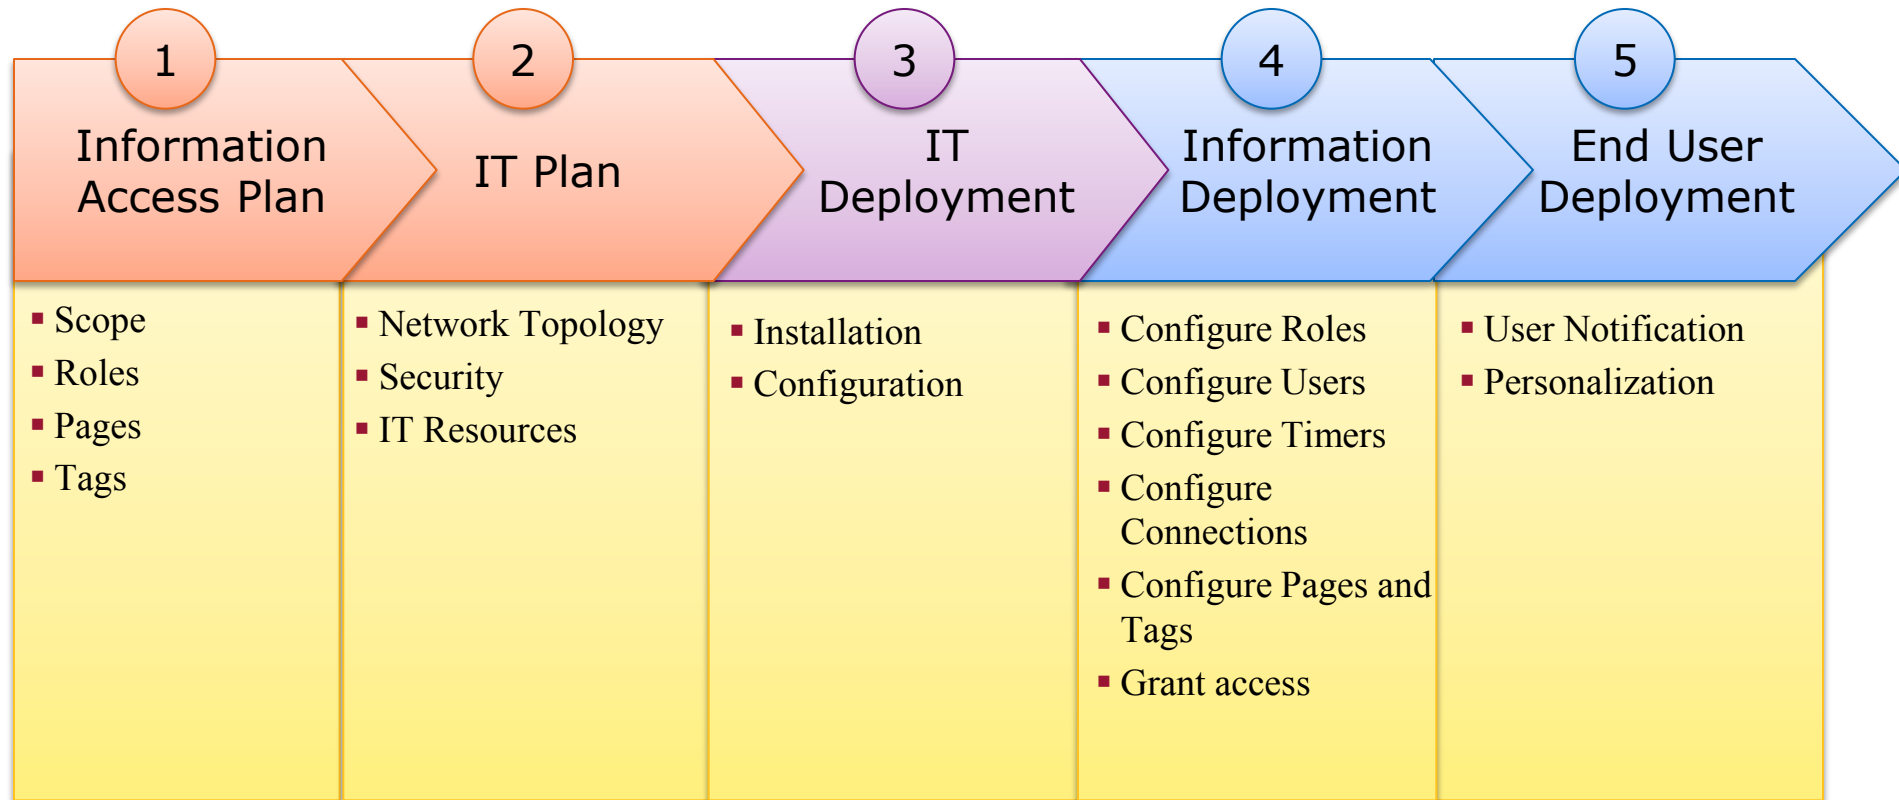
1
Information Access Plan

2
IT Plan

3
IT Deployment

4
Information Deployment

5
End User Deployment

- Scope
- Roles
- Pages
- Tags

- Network Topology
- Security
- IT Resources

- Installation
- Configuration

- Configure Roles
- Configure Users
- Configure Timers
- Configure Connections
- Configure Pages and Tags
- Grant access

- User Notification
- Personalization